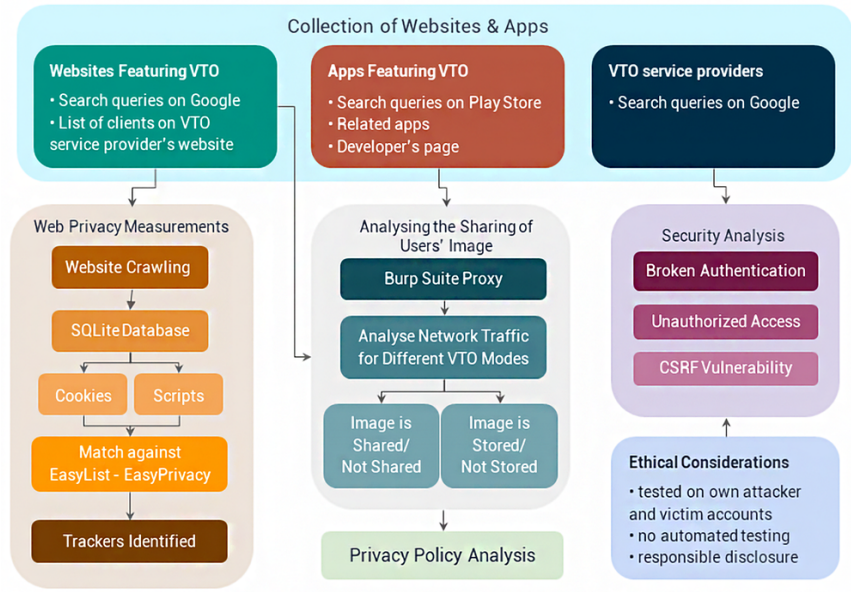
Collection of Websites & Apps

Websites Featuring VTO
• Search queries on Google
• List of clients on VTO service provider's website

Apps Featuring VTO
• Search queries on Play Store
• Related apps
• Developer's page

VTO service providers
• Search queries on Google

Web Privacy Measurements

Website Crawling

SQLite Database

Cookies

Scripts

Match against EasyList - EasyPrivacy

Trackers Identified

Analysing the Sharing of Users' Image

Burp Suite Proxy

Analyse Network Traffic for Different VTO Modes

Image is Shared/ Not Shared

Image is Stored/ Not Stored

Privacy Policy Analysis

Security Analysis

Broken Authentication

Unauthorized Access

CSRF Vulnerability

Ethical Considerations
• tested on own attacker and victim accounts
• no automated testing
• responsible disclosure